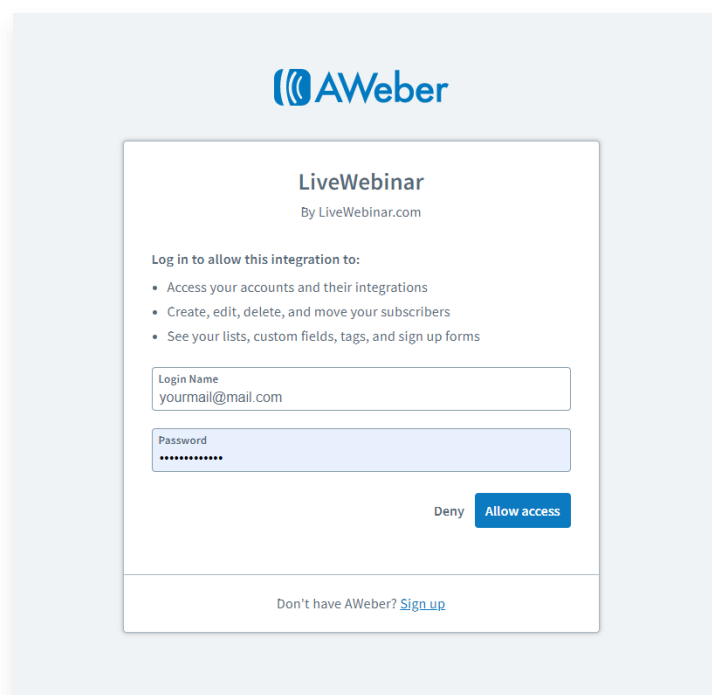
AWeber

LiveWebinar

By LiveWebinar.com

Log in to allow this integration to:

- Access your accounts and their integrations
- Create, edit, delete, and move your subscribers
- See your lists, custom fields, tags, and sign up forms

Login Name
yourmail@mail.com

Password
•••••••••••••

Deny Allow access

Don't have AWeber? Sign up